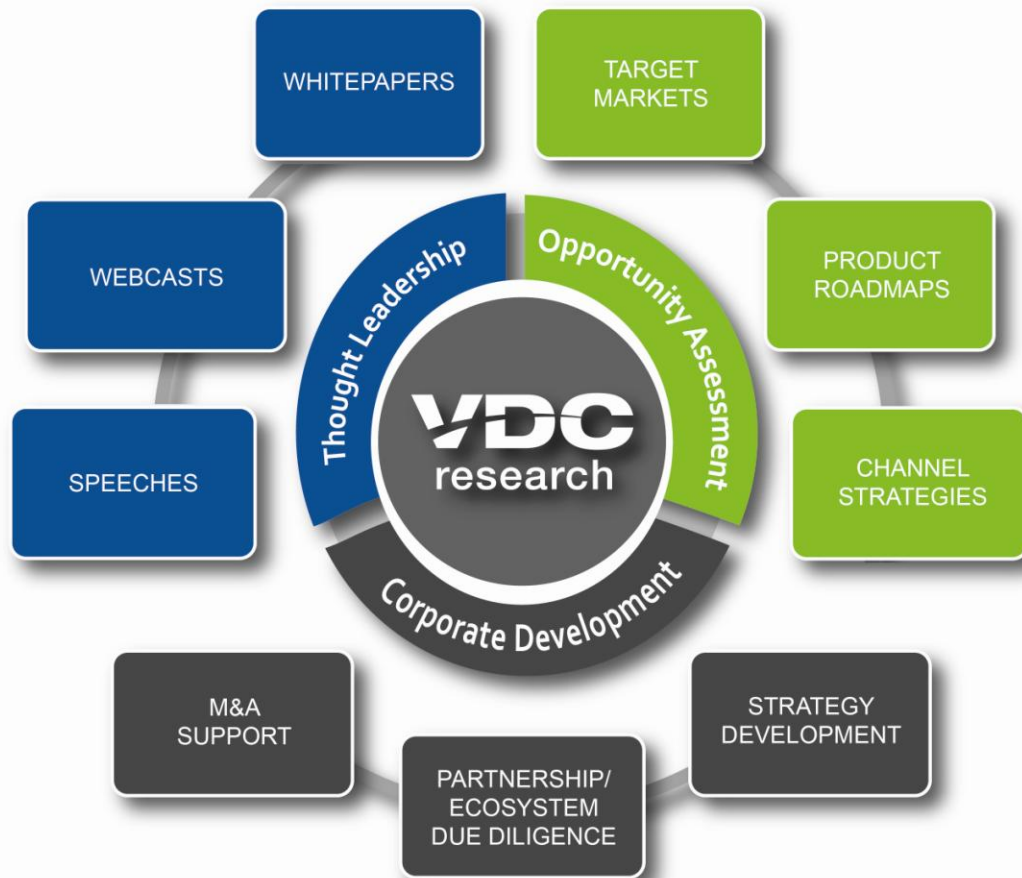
WHITEPAPERS

TARGET MARKETS

WEBCASTS

PRODUCT ROADMAPS

Thought Leadership

Opportunity Assessment

VDC research

SPEECHES

CHANNEL STRATEGIES

Corporate Development

M&A SUPPORT

STRATEGY DEVELOPMENT

PARTNERSHIP/ ECOSYSTEM DUE DILIGENCE